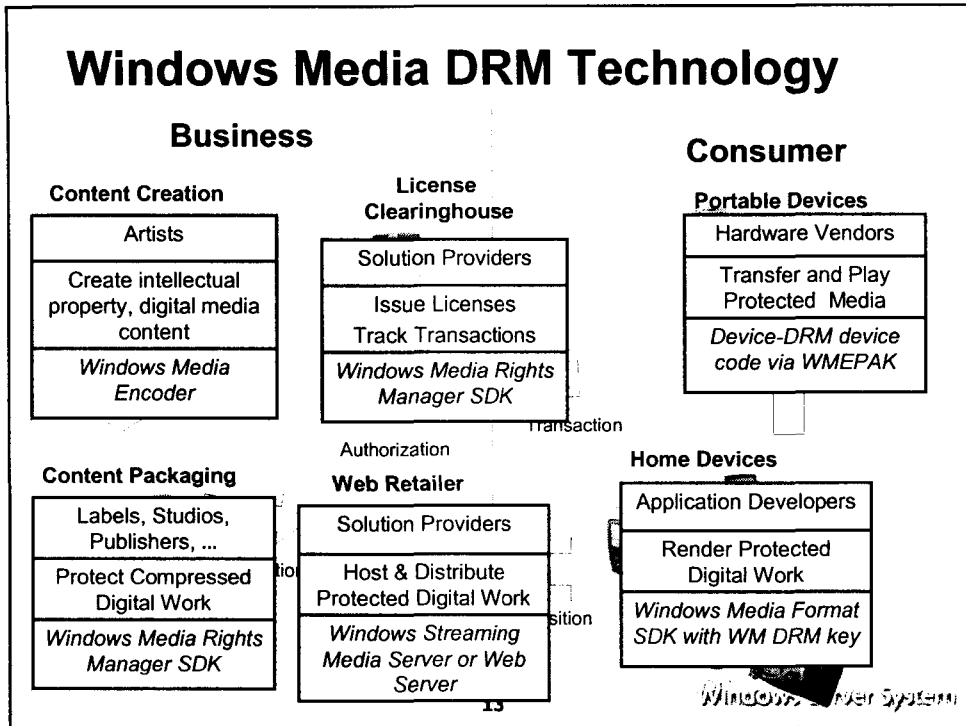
Windows Media DRM Technology

Business

Consumer

Content Creation

Artists

Create intellectual property, digital media content

Windows Media Encoder

License Clearinghouse

Solution Providers

Issue Licenses

Track Transactions

Windows Media Rights Manager SDK

Portable Devices

Hardware Vendors

Transfer and Play Protected Media

Device-DRM device code via WMEPAK

Authorization

Transaction

Content Packaging

Labels, Studios, Publishers, ...

Protect Compressed Digital Work

Windows Media Rights Manager SDK

tio

Web Retailer

Solution Providers

Host & Distribute Protected Digital Work

Windows Streaming Media Server or Web Server

sition

Home Devices

Application Developers

Render Protected Digital Work

Windows Media Format SDK with WM DRM key

13

Windows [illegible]ver System